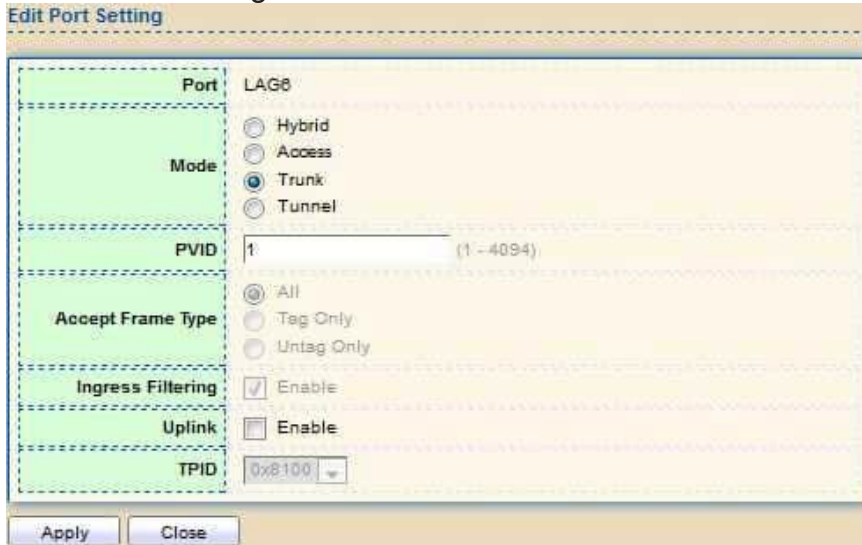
Edit Port Setting

| | |
|---|---|
| Port | LAG6 |
| Mode | Hybrid<br>Access<br>Trunk<br>Tunnel |
| PVID | 1 (1 - 4094) |
| Accept Frame Type | All<br>Tag Only<br>Untag Only |
| Ingress Filtering | Enable |
| Uplink | Enable |
| TPID | 0x8100 |

Apply Close